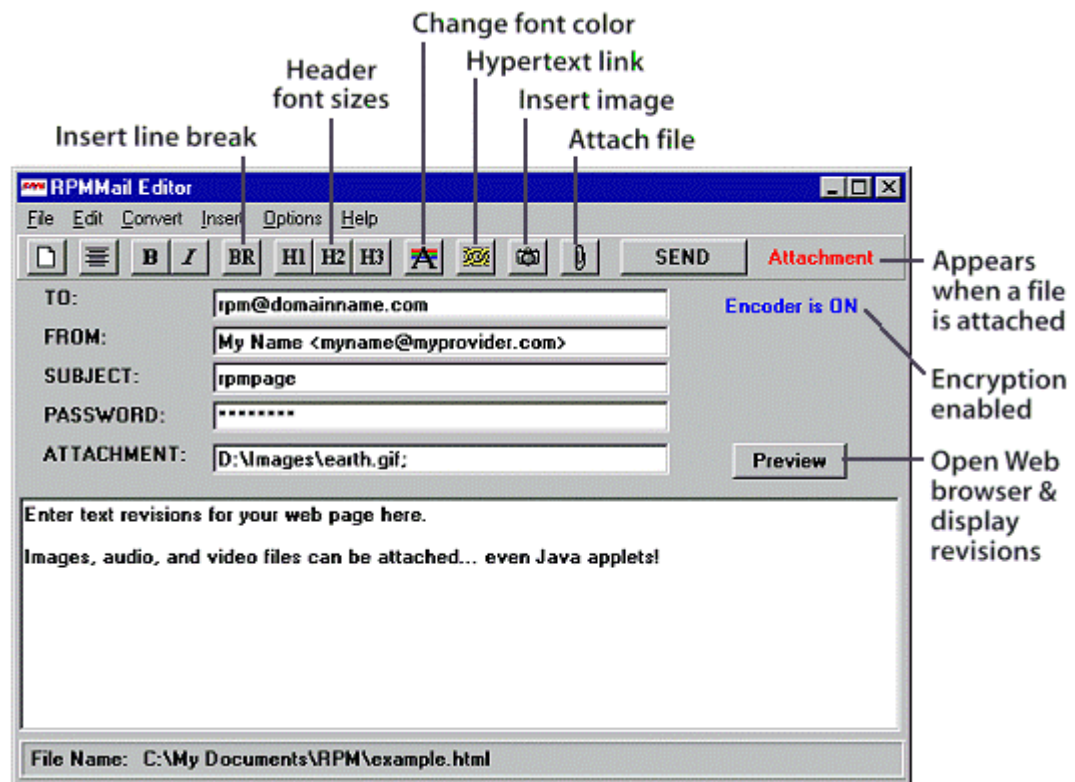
Change font color
Hypertext link
Header font sizes
Insert image
Insert line break
Attach file

RPMMail Editor
File Edit Convert Insert Options Help
B I BR H1 H2 H3 SEND Attachment
Appears when a file is attached

TO: rpm@domainname.com
Encoder is ON
FROM: My Name <myname@myprovider.com>
SUBJECT: rpmpage
Encryption enabled
PASSWORD: ********
ATTACHMENT: D:\Images\earth.gif;
Preview
Open Web browser & display revisions

Enter text revisions for your web page here.

Images, audio, and video files can be attached... even Java applets!

File Name: C:\My Documents\RPM\example.html